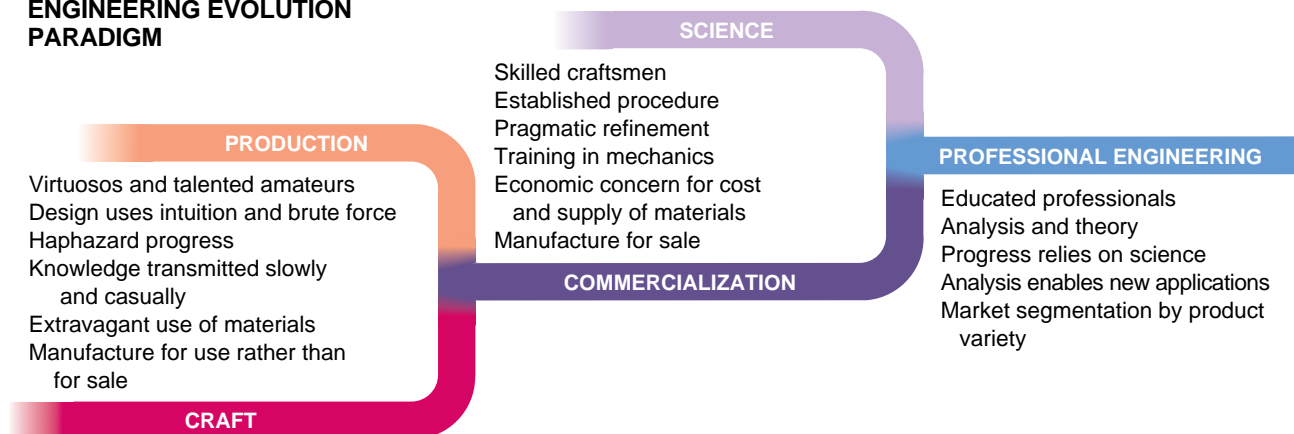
ENGINEERING EVOLUTION PARADIGM

PRODUCTION

Virtuosos and talented amateurs
Design uses intuition and brute force
Haphazard progress
Knowledge transmitted slowly and casually
Extravagant use of materials
Manufacture for use rather than for sale

CRAFT

SCIENCE

Skilled craftsmen
Established procedure
Pragmatic refinement
Training in mechanics
Economic concern for cost and supply of materials
Manufacture for sale

COMMERCIALIZATION

PROFESSIONAL ENGINEERING

Educated professionals
Analysis and theory
Progress relies on science
Analysis enables new applications
Market segmentation by product variety